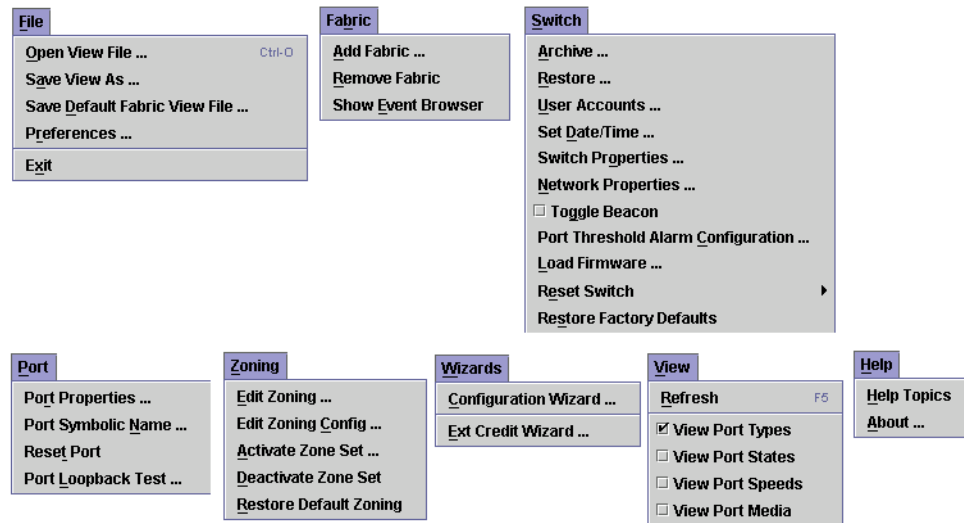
File

Open View File ... Ctrl-O
Save View As ...
Save Default Fabric View File ...
Preferences ...
Exit

Fabric

Add Fabric ...
Remove Fabric
Show Event Browser

Switch

Archive ...
Restore ...
User Accounts ...
Set Date/Time ...
Switch Properties ...
Network Properties ...
☐ Toggle Beacon
Port Threshold Alarm Configuration ...
Load Firmware ...
Reset Switch ▸
Restore Factory Defaults

Port

Port Properties ...
Port Symbolic Name ...
Reset Port
Port Loopback Test ...

Zoning

Edit Zoning ...
Edit Zoning Config ...
Activate Zone Set ...
Deactivate Zone Set
Restore Default Zoning

Wizards

Configuration Wizard ...
Ext Credit Wizard ...

View

Refresh F5
☑ View Port Types
☐ View Port States
☐ View Port Speeds
☐ View Port Media

Help

Help Topics
About ...